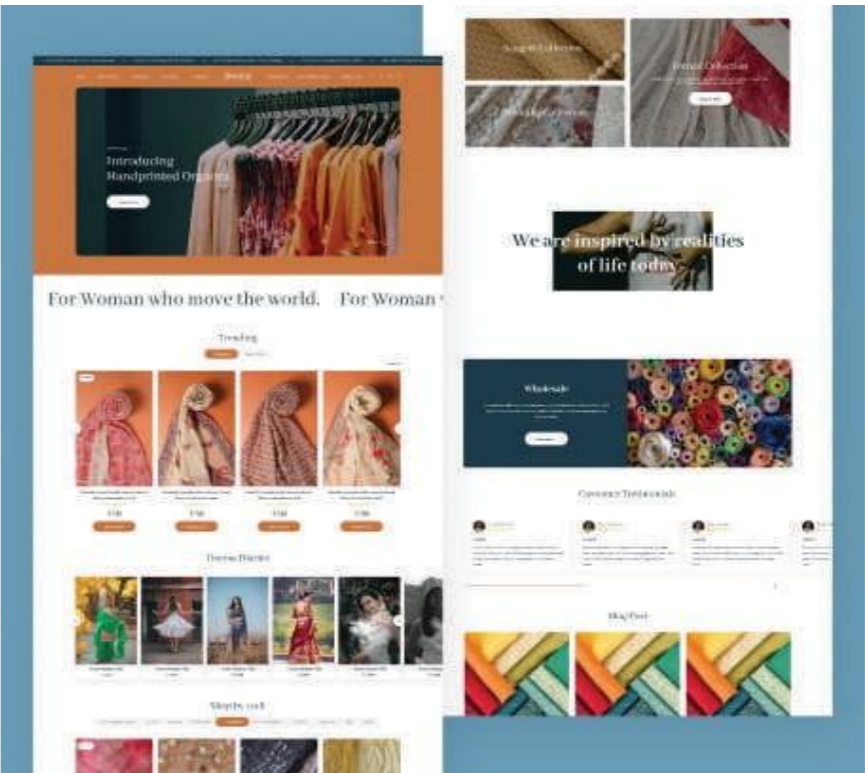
Introducing Handprinted Organza

For Woman who move the world. For Woman

Trending

₹ 700

₹ 700

₹ 700

₹ 700

Dupatta Diaries

Shop by craft

Formal Collection

We are inspired by realities of life today

Wholesale

Customer Testimonials

Blog Post